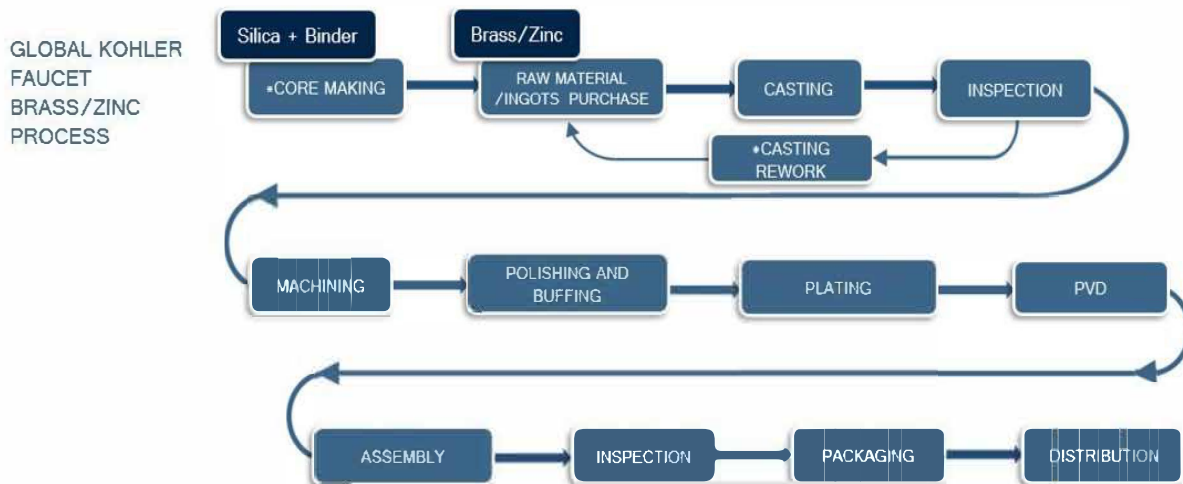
GLOBAL KOHLER FAUCET BRASS/ZINC PROCESS

Silica + Binder

Brass/Zinc

*CORE MAKING

RAW MATERIAL /INGOTS PURCHASE

CASTING

INSPECTION

*CASTING REWORK

MACHINING

POLISHING AND BUFFING

PLATING

PVD

ASSEMBLY

INSPECTION

PACKAGING

DISTRIBUTION